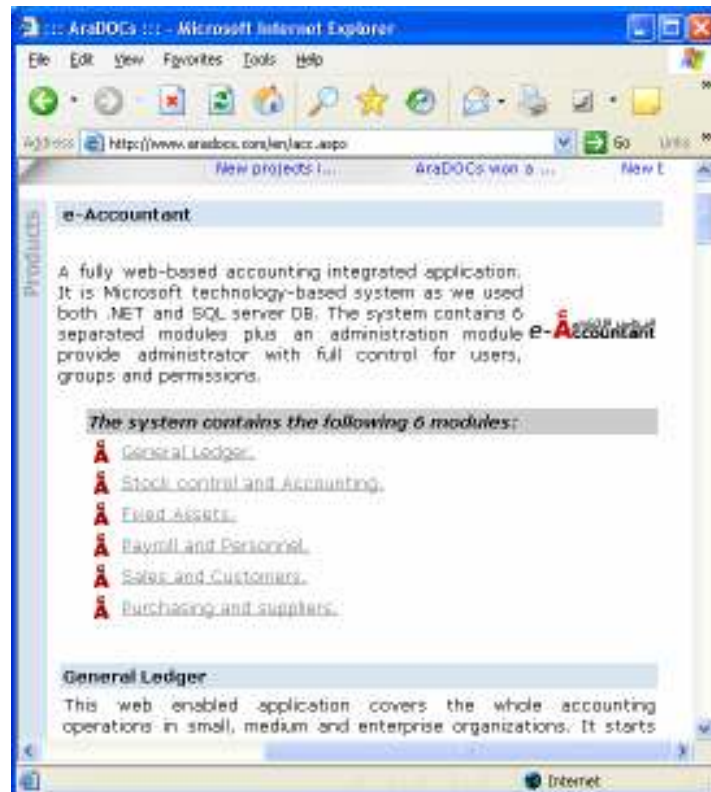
::: AraDOCs ::: - Microsoft Internet Explorer

File Edit View Favorites Tools Help

Address http://www.aradocs.com/en/acc.aspx Go Links

New projects l... AraDOCs won a ... New t

Products

e-Accountant

A fully web-based accounting integrated application. It is Microsoft technology-based system as we used both .NET and SQL server DB. The system contains 6 separated modules plus an administration module provide administrator with full control for users, groups and permissions.

e-Accountant

The system contains the following 6 modules:

General Ledger.

Stock control and Accounting.

Fixed Assets.

Payroll and Personnel.

Sales and Customers.

Purchasing and suppliers.

General Ledger

This web enabled application covers the whole accounting operations in small, medium and enterprise organizations. It starts

Internet